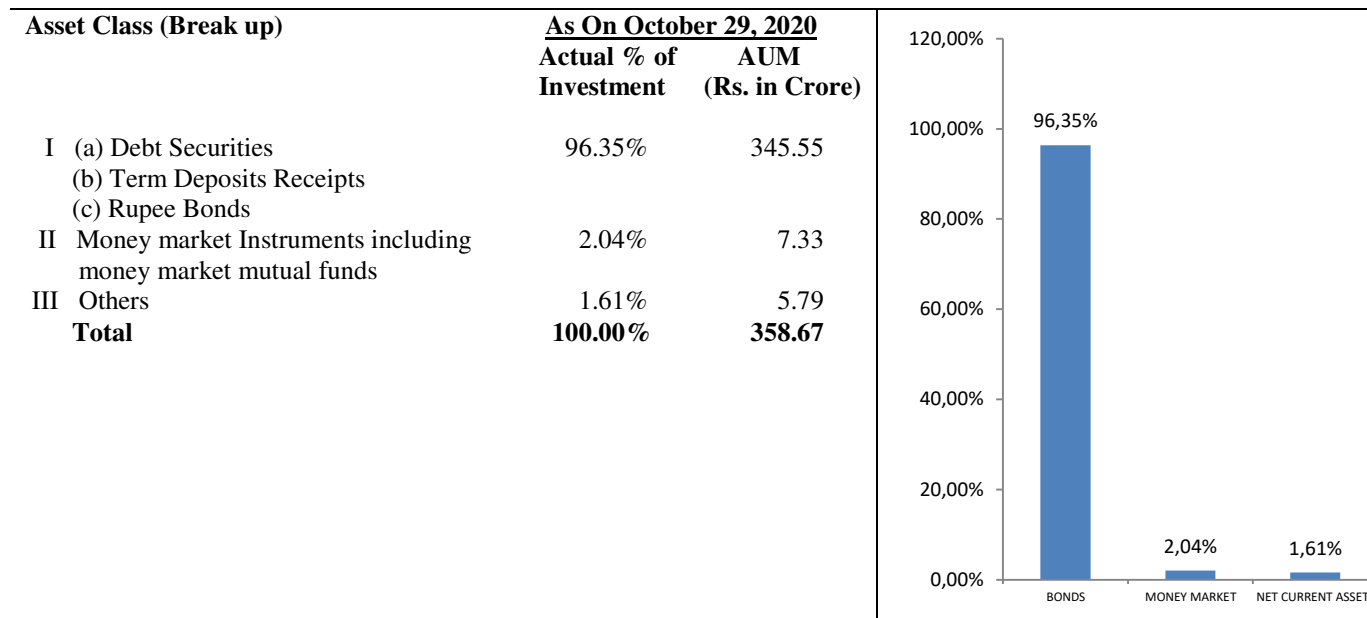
| Asset Class (Break up) | As On October 29, 2020 Actual % of Investment | AUM (Rs. in Crore) |
|---|---|---|
| I (a) Debt Securities | 96.35% | 345.55 |
| (b) Term Deposits Receipts | | |
| (c) Rupee Bonds | | |
| II Money market Instruments including money market mutual funds | 2.04% | 7.33 |
| III Others | 1.61% | 5.79 |
| **Total** | **100.00%** | **358.67** |

120,00%
100,00%
80,00%
60,00%
40,00%
20,00%
0,00%

96,35%
2,04%
1,61%

BONDS
MONEY MARKET
NET CURRENT ASSET